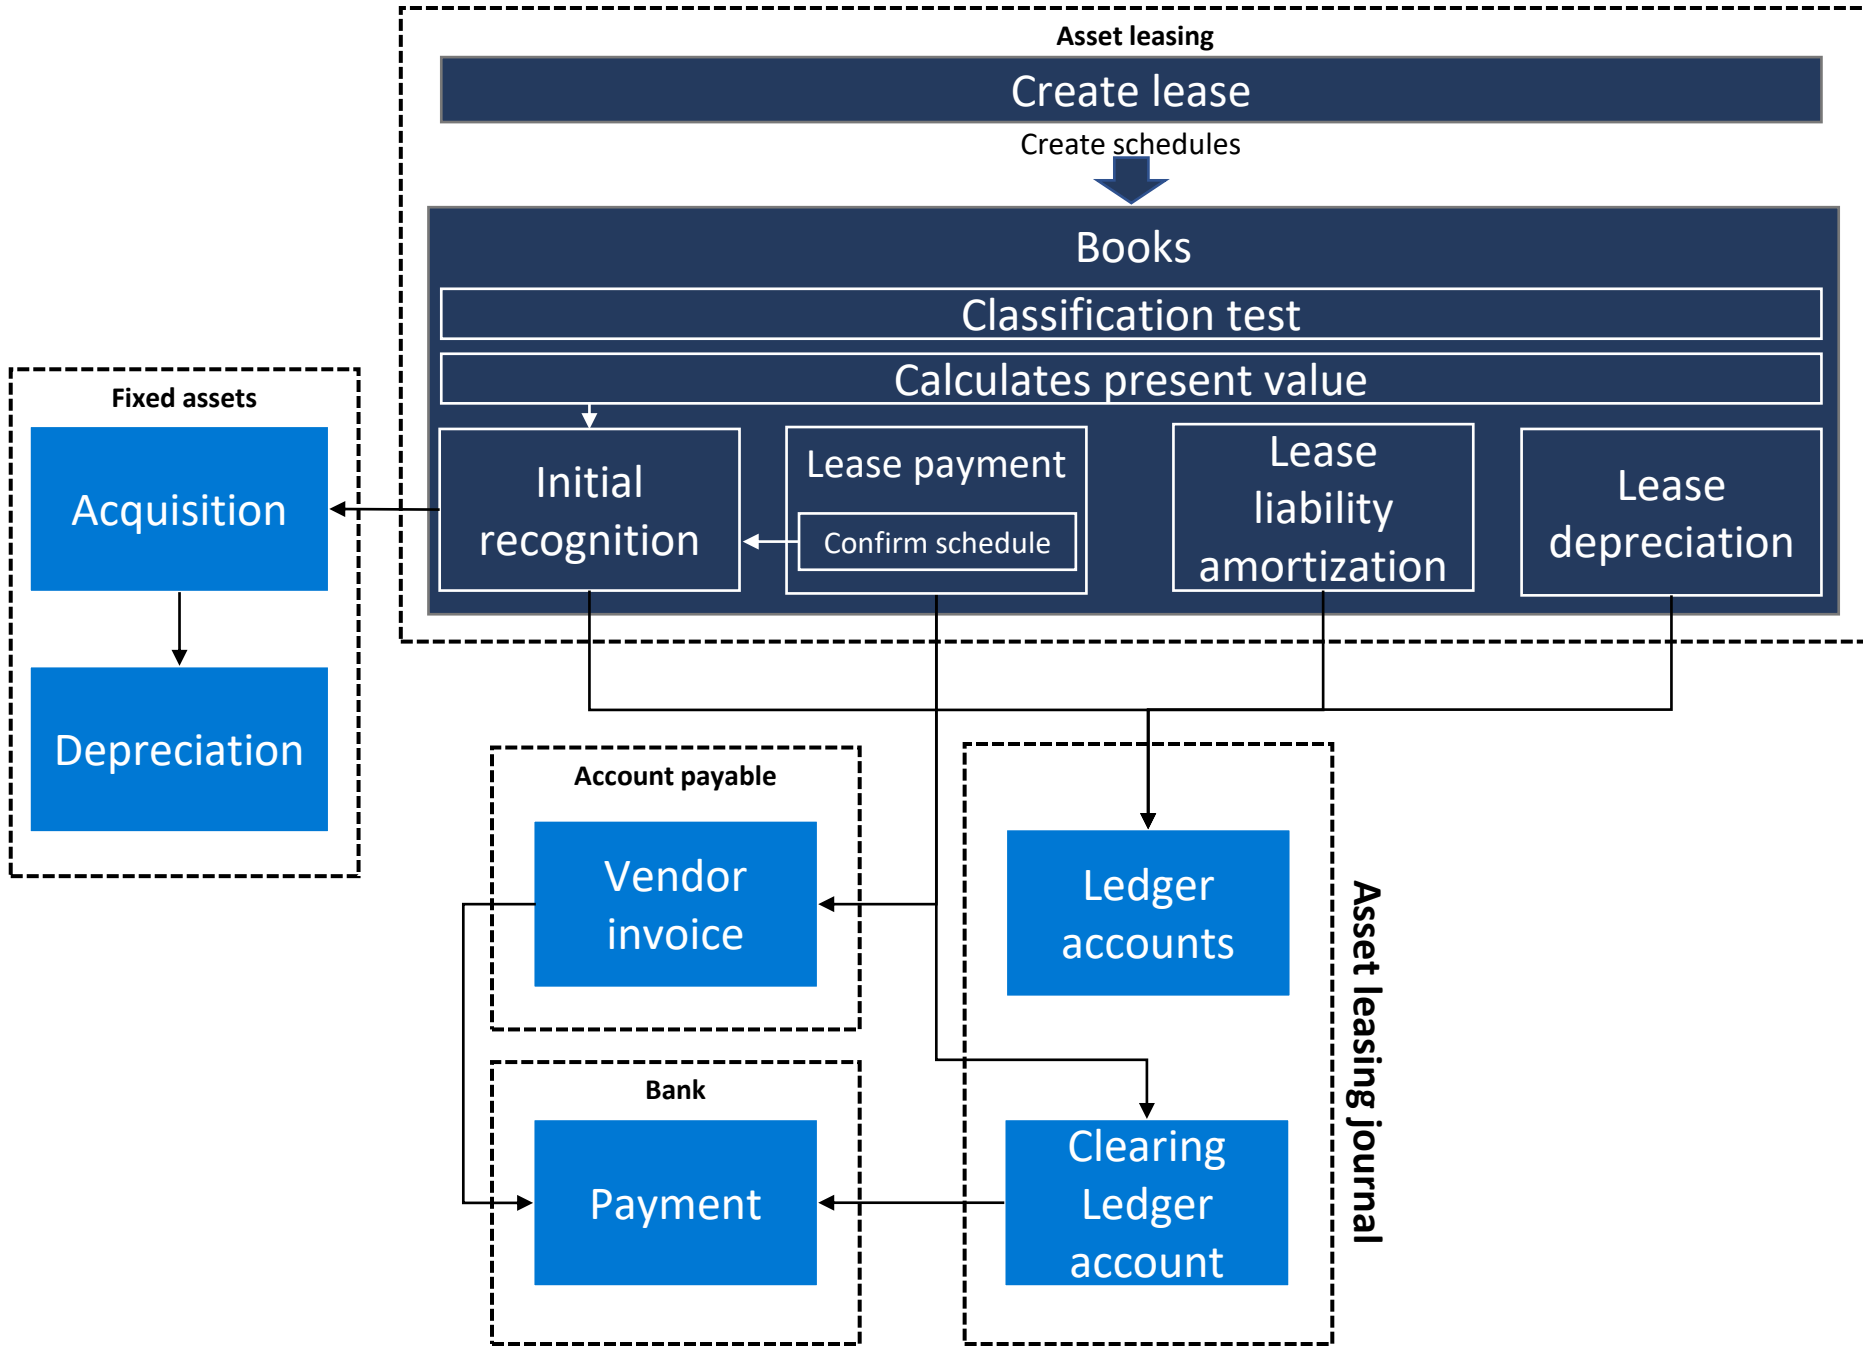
Asset leasing

Create lease

Create schedules

Books

Classification test

Calculates present value

Initial recognition

Lease payment

Confirm schedule

Lease liability amortization

Lease depreciation

Fixed assets

Acquisition

Depreciation

Account payable

Vendor invoice

Bank

Payment

Ledger accounts

Clearing Ledger account

Asset leasing journal